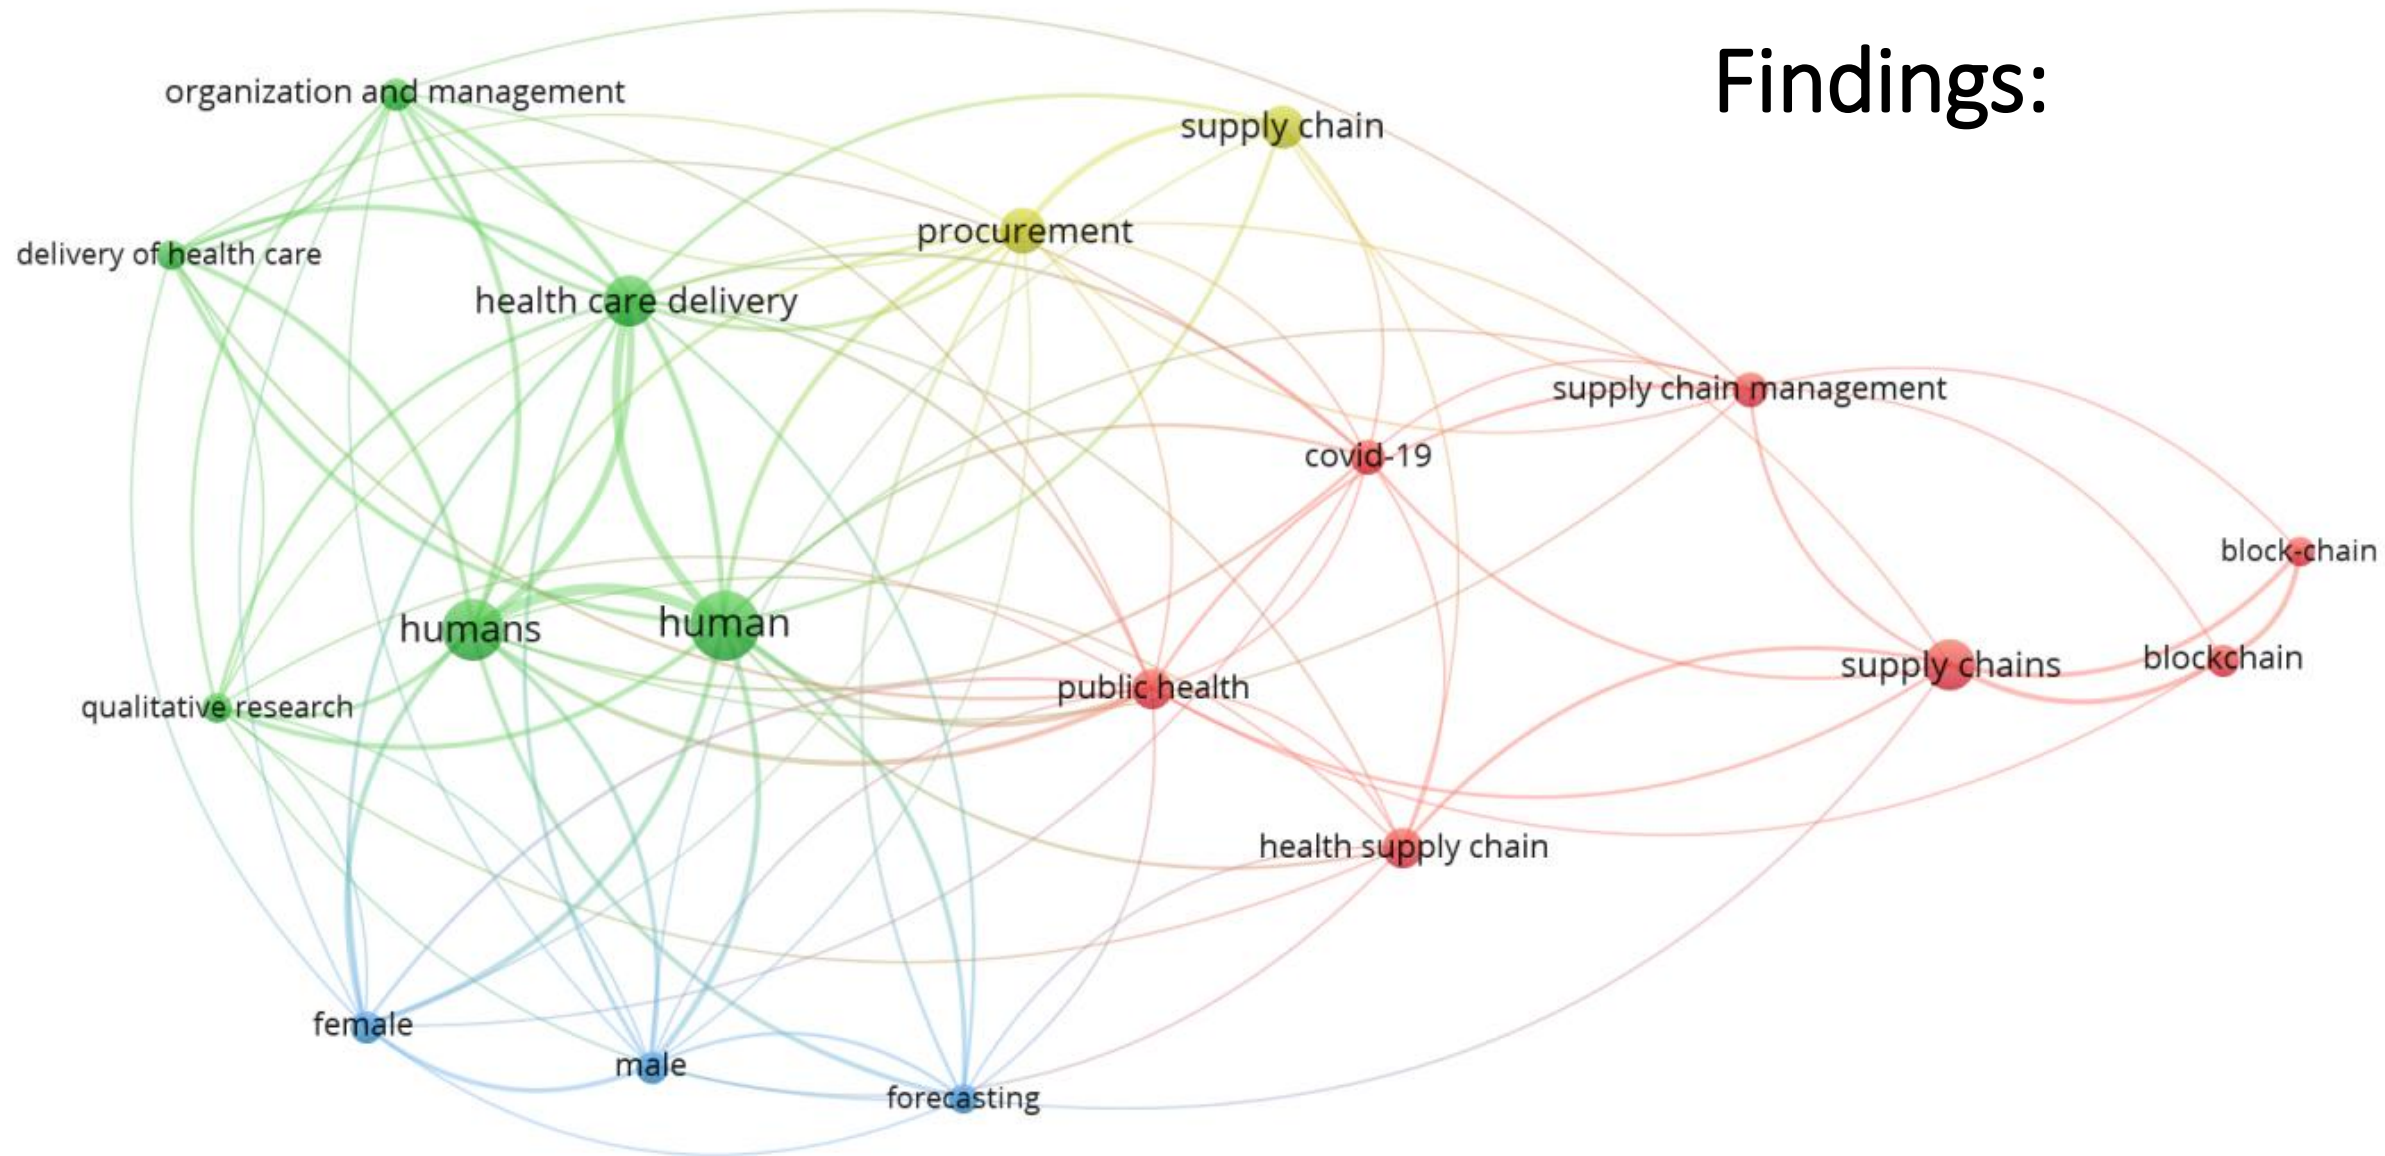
Findings:

organization and management
supply chain
procurement
delivery of health care
health care delivery
supply chain management
covid-19
block-chain
humans
human
supply chains
blockchain
public health
qualitative research
health supply chain
female
male
forecasting